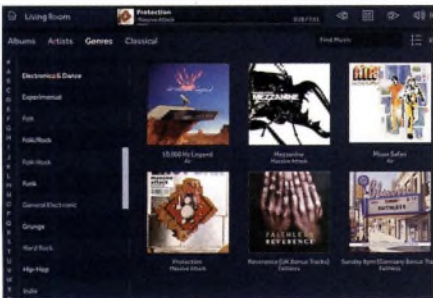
Living Room

Protection
Massive Attack

Albums Artists Genres Classical

Find Music

Electronica & Dance
Experimental
Folk
Folk/Rock
Folk-Rock
Funk
General Electronic
Grunge
Hard Rock
Hip-Hop
Indie

10,000 Hz Legend
Air

Mezzanine
Massive Attack

Moon Safari
Air

Protection
Massive Attack

Reverence (UK Bonus Tracks)
Faithless

Sunday 8pm (Germany Bonus Tracks)
Faithless

MEZZANINE

FAITHLESS
REVERENCE

FAITHLESS